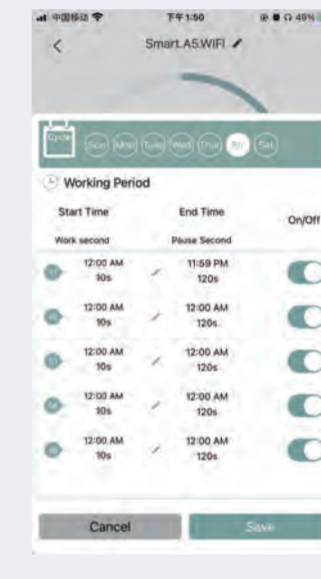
中国移动 下午1:50 49%

<

Smart.A5.WIFI

Cycle Sun Mon Tues Wed Thur Fri Sat

Working Period

| Start Time | End Time | On/Off |
|---|---|---|
| Work second | Pause Second | |
| 12:00 AM 10s | 11:59 PM 120s | |
| 12:00 AM 10s | 12:00 AM 120s | |
| 12:00 AM 10s | 12:00 AM 120s | |
| 12:00 AM 10s | 12:00 AM 120s | |
| 12:00 AM 10s | 12:00 AM 120s | |

Cancel Save